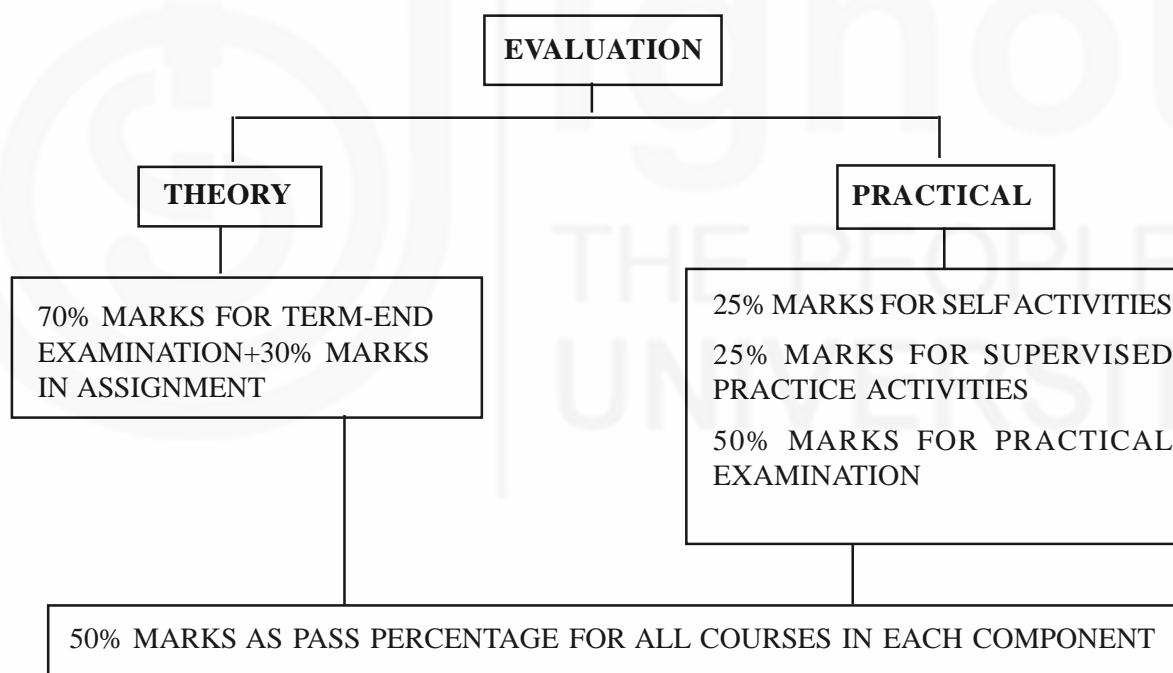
EVALUATION

THEORY

PRACTICAL

70% MARKS FOR TERM-END EXAMINATION+30% MARKS IN ASSIGNMENT

25% MARKS FOR SELF ACTIVITIES

25% MARKS FOR SUPERVISED PRACTICE ACTIVITIES

50% MARKS FOR PRACTICAL EXAMINATION

50% MARKS AS PASS PERCENTAGE FOR ALL COURSES IN EACH COMPONENT